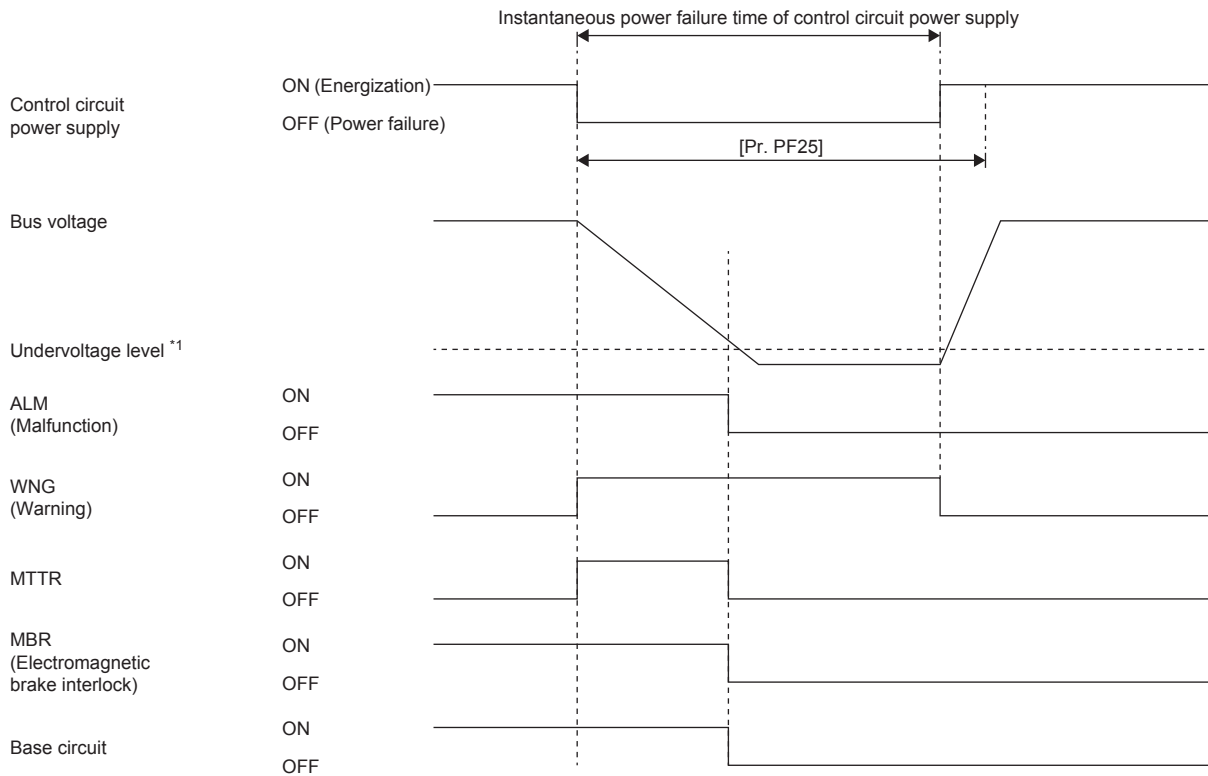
Instantaneous power failure time of control circuit power supply

Control circuit power supply

ON (Energization)

OFF (Power failure)

[Pr. PF25]

Bus voltage

Undervoltage level $^{*1}$

ALM (Malfunction)

ON

OFF

WNG (Warning)

ON

OFF

MTTR

ON

OFF

MBR (Electromagnetic brake interlock)

ON

OFF

Base circuit

ON

OFF